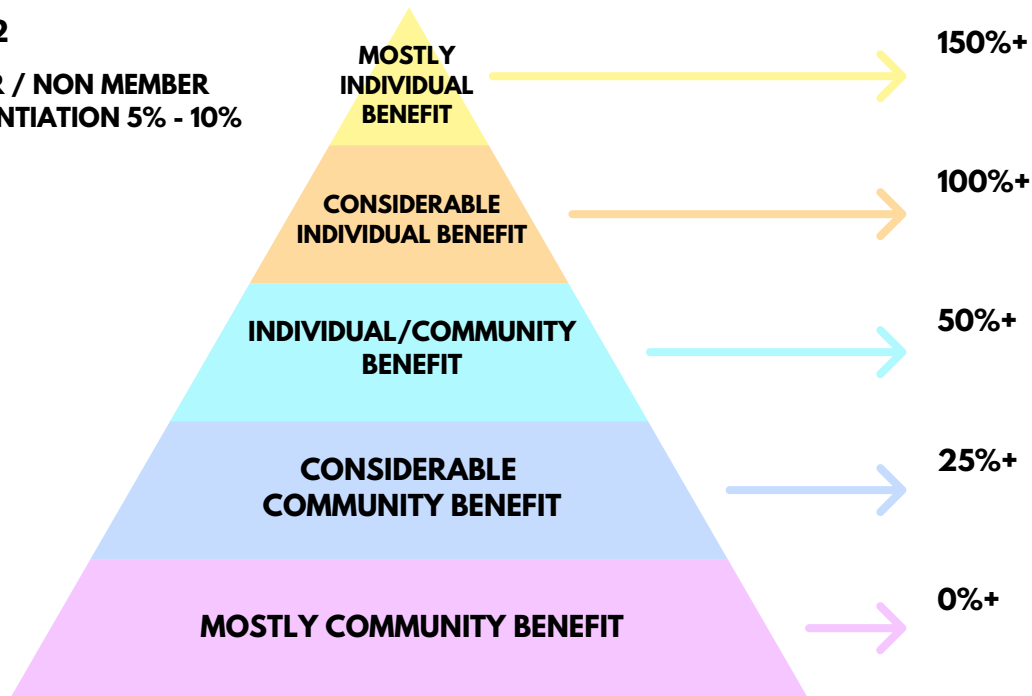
2
R / NON MEMBER
NTIATION 5% - 10%

MOSTLY INDIVIDUAL BENEFIT

150%+

CONSIDERABLE INDIVIDUAL BENEFIT

100%+

INDIVIDUAL/COMMUNITY BENEFIT

50%+

CONSIDERABLE COMMUNITY BENEFIT

25%+

MOSTLY COMMUNITY BENEFIT

0%+